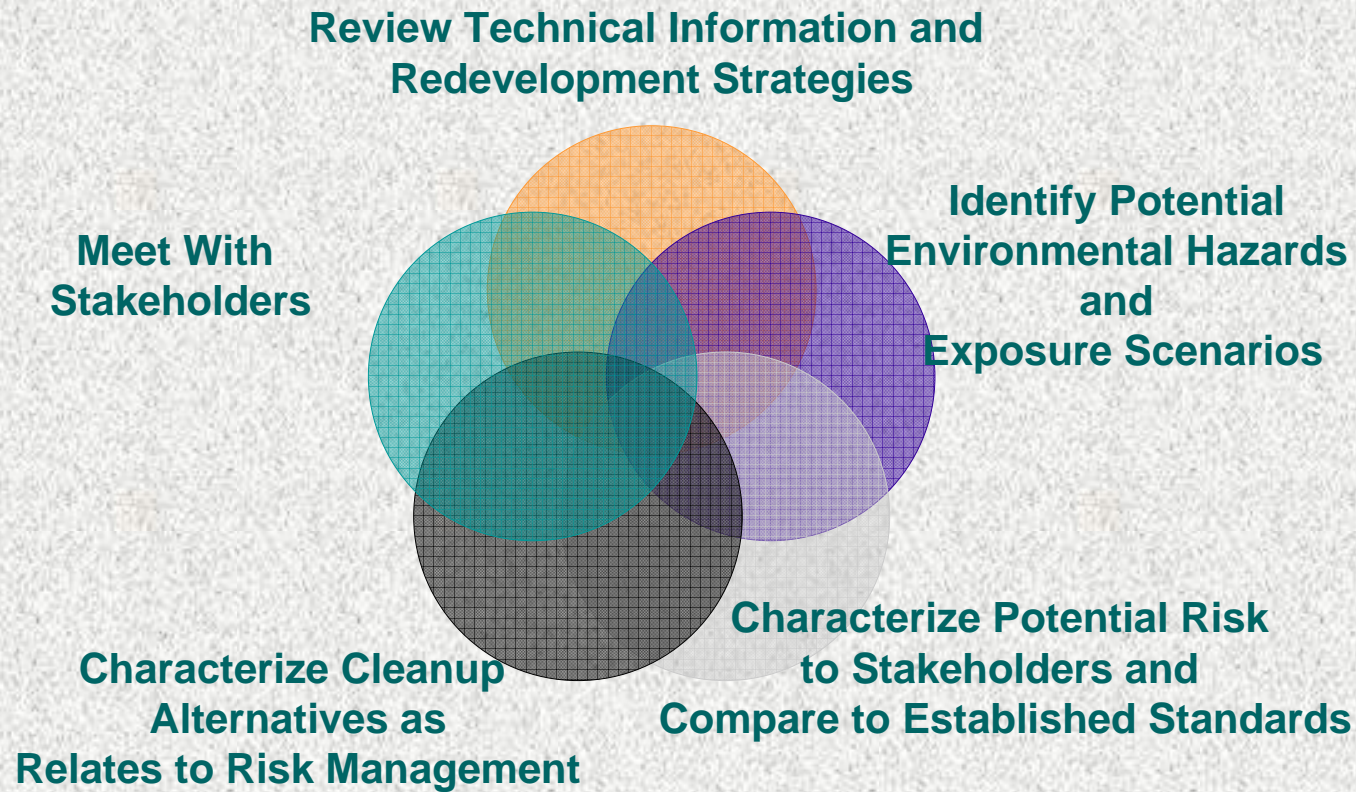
Review Technical Information and Redevelopment Strategies

Meet With Stakeholders

Identify Potential Environmental Hazards and Exposure Scenarios

Characterize Potential Risk to Stakeholders and Compare to Established Standards

Characterize Cleanup Alternatives as Relates to Risk Management